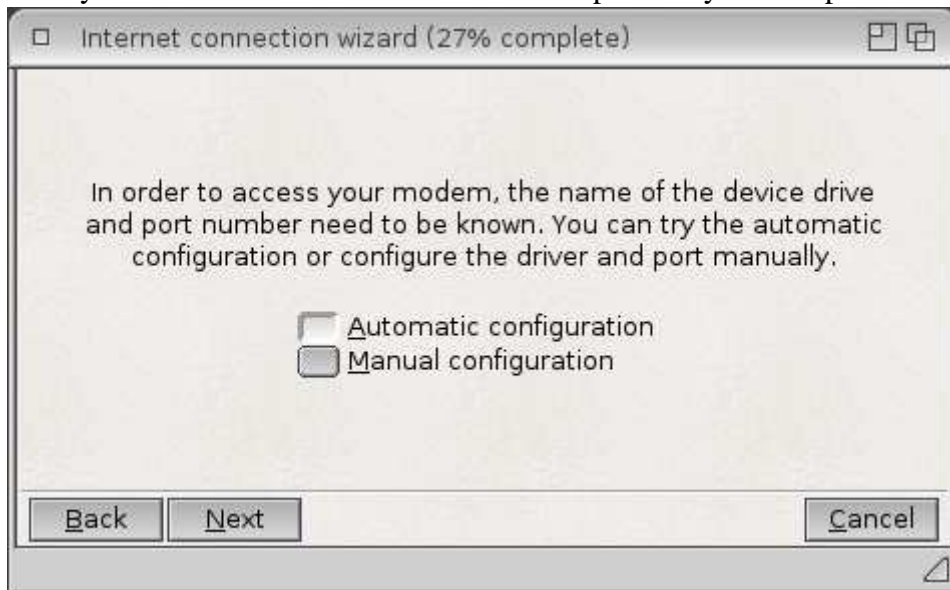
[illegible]

Internet connection wizard (27% complete)

In order to access your modem, the name of the device drive and port number need to be known. You can try the automatic configuration or configure the driver and port manually.

Automatic configuration
Manual configuration

Back
Next
Cancel